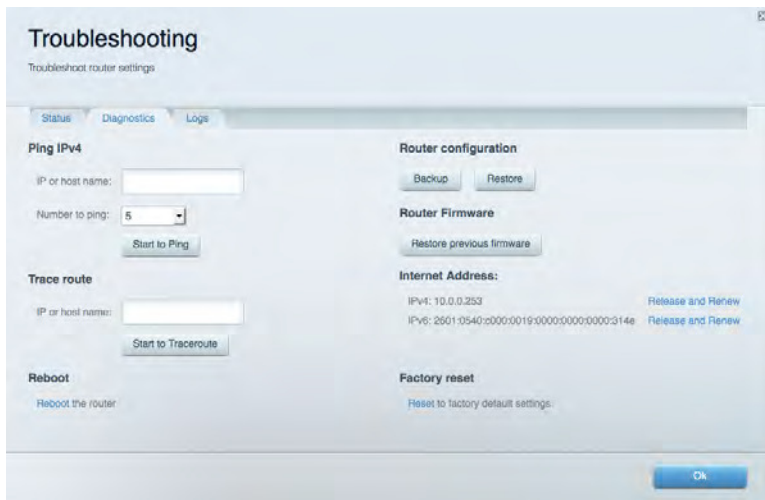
Troubleshooting

Troubleshoot router settings

Status | Diagnostics | Logs

Ping IPv4

IP or host name:

Number to ping: 5

Start to Ping

Trace route

IP or host name:

Start to Traceroute

Reboot

Reboot the router

Router configuration

Backup | Restore

Router Firmware

Restore previous firmware

Internet Address:

IPv4: 10.0.0.253 Release and Renew

IPv6: 2601:0540:c000:0019:0000:0000:0000:314e Release and Renew

Factory reset

Reset to factory default settings.

Ok